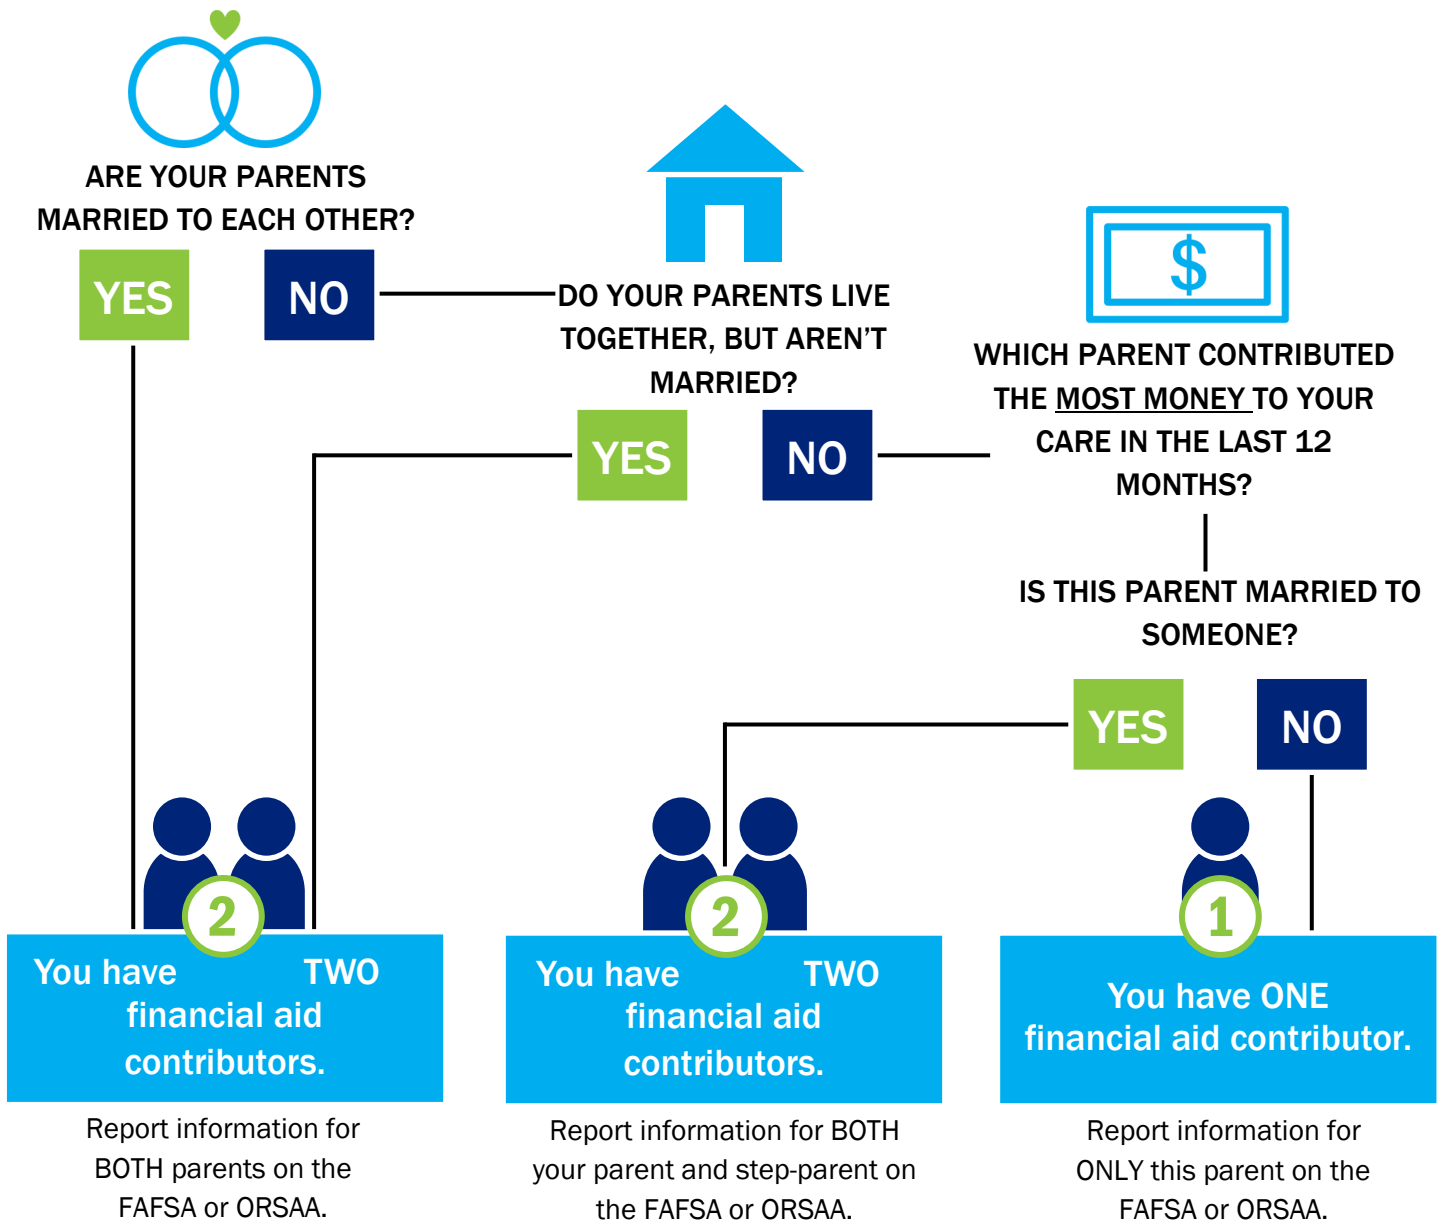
ARE YOUR PARENTS MARRIED TO EACH OTHER?

YES

NO

DO YOUR PARENTS LIVE TOGETHER, BUT AREN'T MARRIED?

YES

NO

$

WHICH PARENT CONTRIBUTED THE MOST MONEY TO YOUR CARE IN THE LAST 12 MONTHS?

IS THIS PARENT MARRIED TO SOMEONE?

YES

NO

2

You have TWO financial aid contributors.

Report information for BOTH parents on the FAFSA or ORSAA.

2

You have TWO financial aid contributors.

Report information for BOTH your parent and step-parent on the FAFSA or ORSAA.

1

You have ONE financial aid contributor.

Report information for ONLY this parent on the FAFSA or ORSAA.